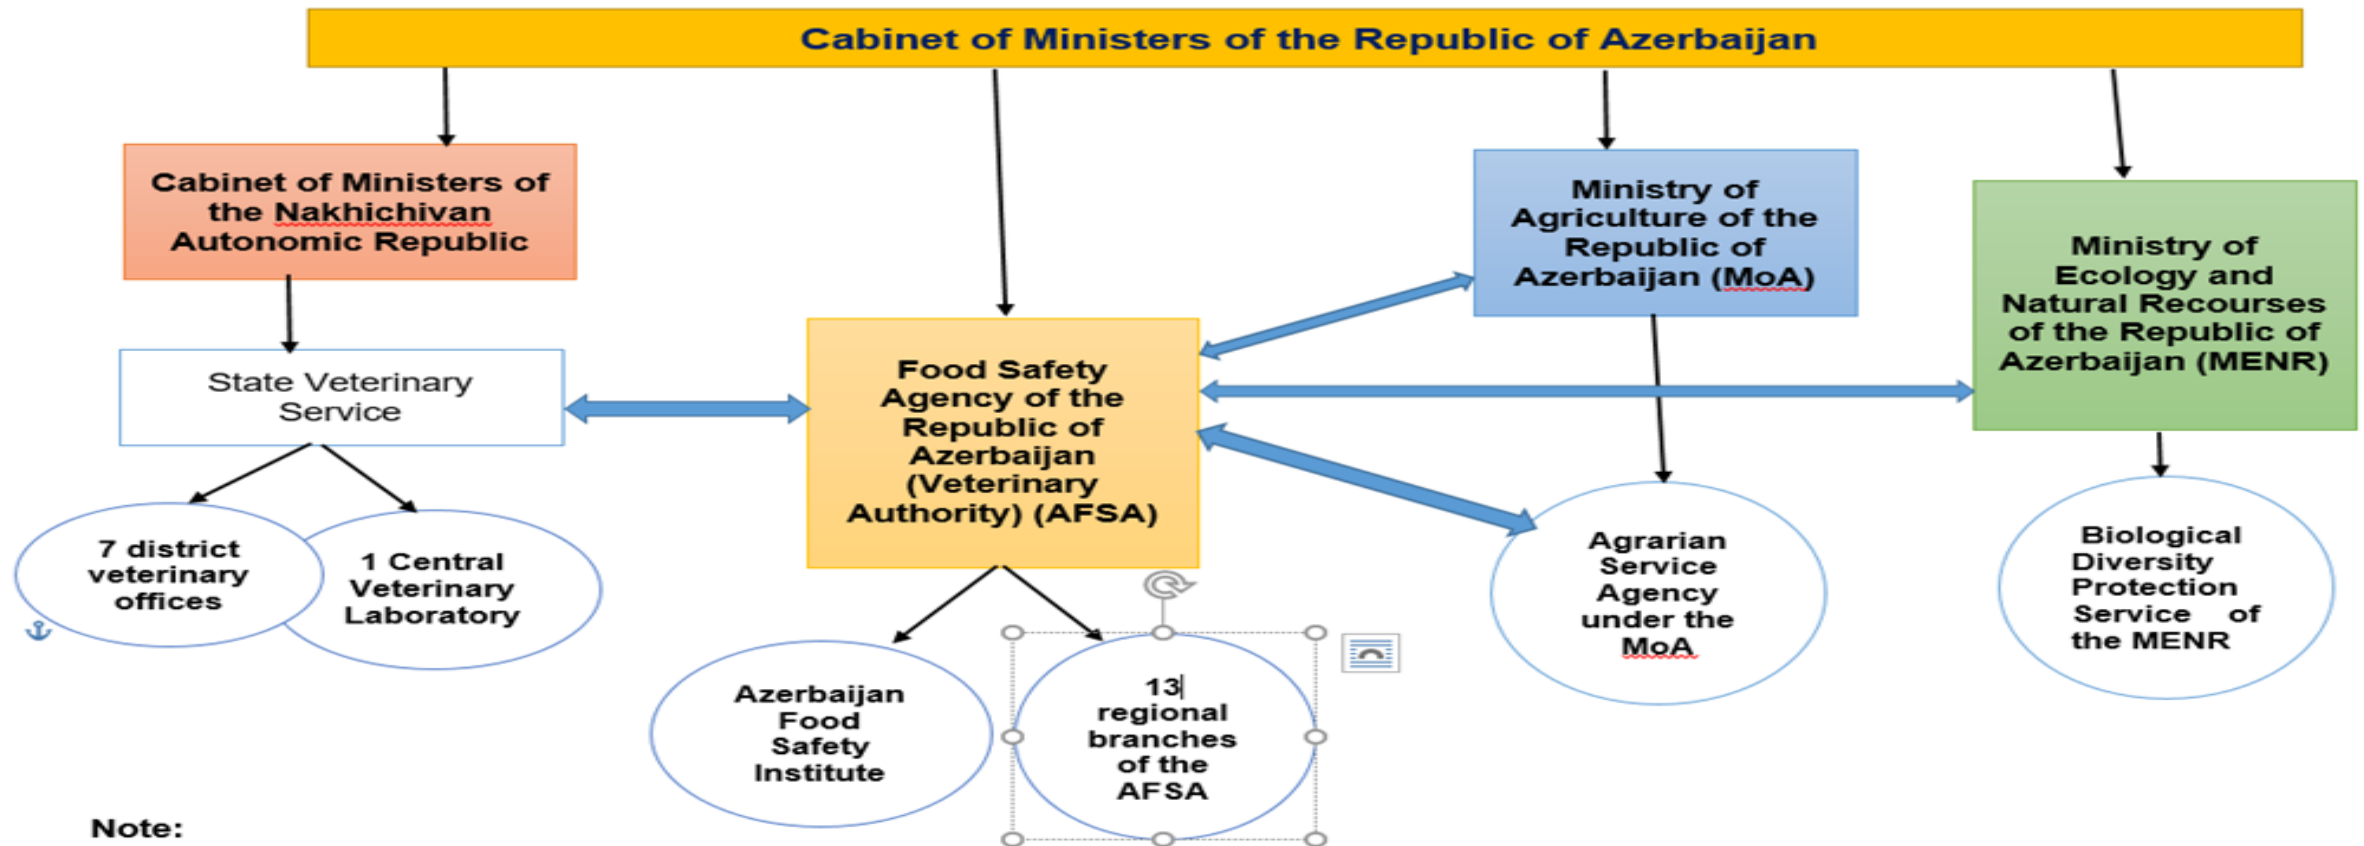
Cabinet of Ministers of the Republic of Azerbaijan

Cabinet of Ministers of the Nakhichivan Autonomic Republic

State Veterinary Service

7 district veterinary offices

1 Central Veterinary Laboratory

Food Safety Agency of the Republic of Azerbaijan (Veterinary Authority) (AFSA)

Azerbaijan Food Safety Institute

13 regional branches of the AFSA

Ministry of Agriculture of the Republic of Azerbaijan (MoA)

Agrarian Service Agency under the MoA

Ministry of Ecology and Natural Recourses of the Republic of Azerbaijan (MENR)

Biological Diversity Protection Service of the MENR

Note: